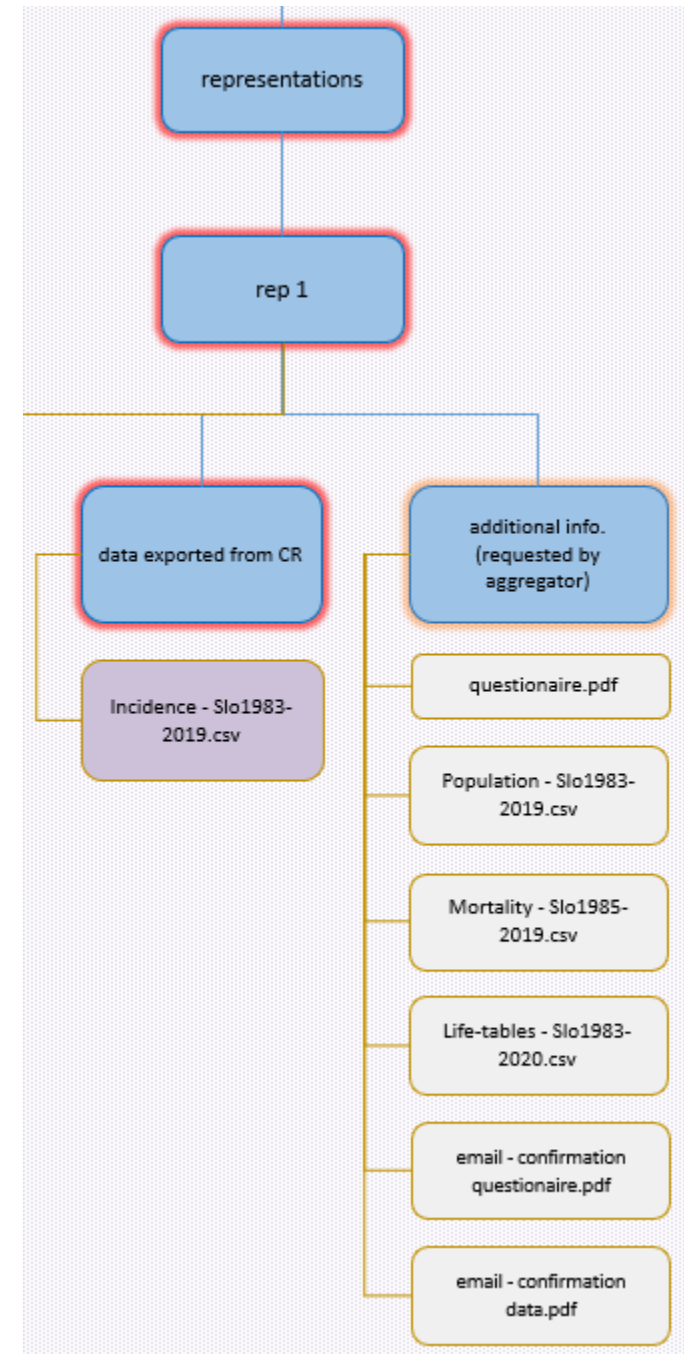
representations

rep 1

data exported from CR

Incidence - Slo1983-2019.csv

additional info. (requested by aggregator)

questionaire.pdf

Population - Slo1983-2019.csv

Mortality - Slo1985-2019.csv

Life-tables - Slo1983-2020.csv

email - confirmation questionaire.pdf

email - confirmation data.pdf